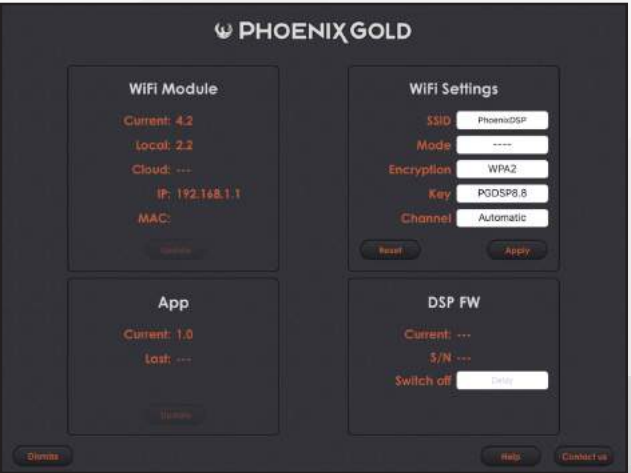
PHOENIX GOLD

WiFi Module

Current: 4.2

Local: 2.2

Cloud: ---

IP: 192.168.1.1

MAC:

Update

WiFi Settings

SSID PhoenixDSP

Mode ----

Encryption WPA2

Key PGDSP8.8

Channel Automatic

Reset

Apply

App

Current: 1.0

Last: ---

Update

DSP FW

Current: ---

S/N ---

Switch off Delay

Dismiss

Help

Contact us